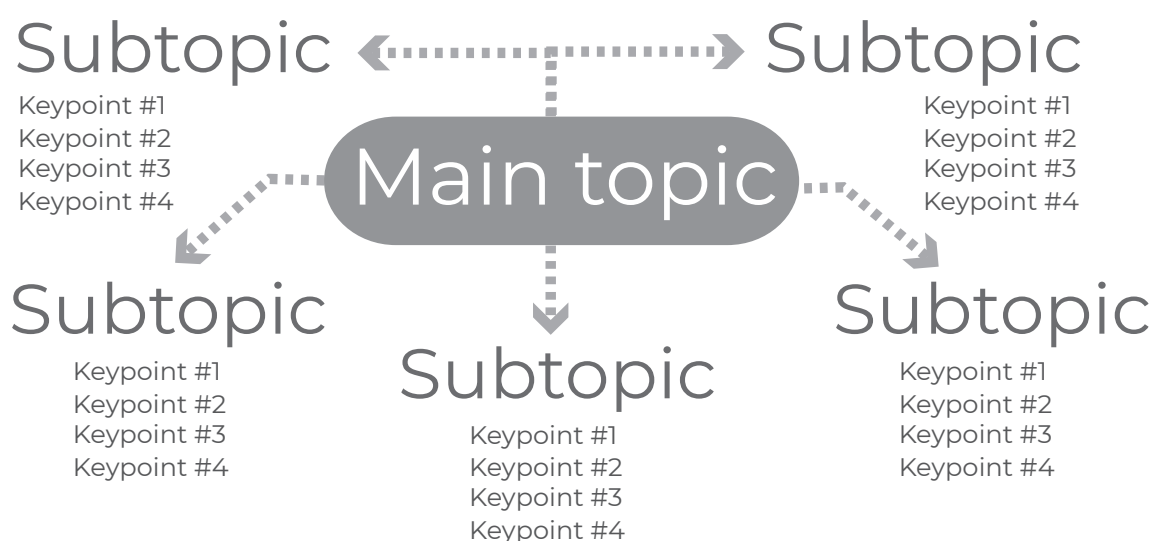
Subtopic

Keypoint #1
Keypoint #2
Keypoint #3
Keypoint #4

Subtopic

Keypoint #1
Keypoint #2
Keypoint #3
Keypoint #4

Main topic

Subtopic

Keypoint #1
Keypoint #2
Keypoint #3
Keypoint #4

Subtopic

Keypoint #1
Keypoint #2
Keypoint #3
Keypoint #4

Subtopic

Keypoint #1
Keypoint #2
Keypoint #3
Keypoint #4